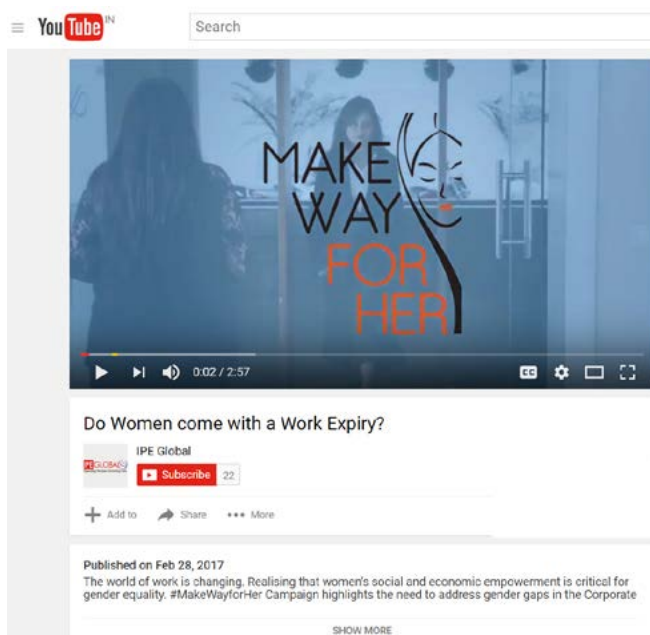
YouTube IN

Search

MAKE WAY FOR HER

0:02 / 2:57

Do Women come with a Work Expiry?

IPE GLOBAL

IPE Global

Subscribe 22

Add to Share ••• More

Published on Feb 28, 2017

The world of work is changing. Realising that women's social and economic empowerment is critical for gender equality. #MakeWayforHer Campaign highlights the need to address gender gaps in the Corporate

SHOW MORE